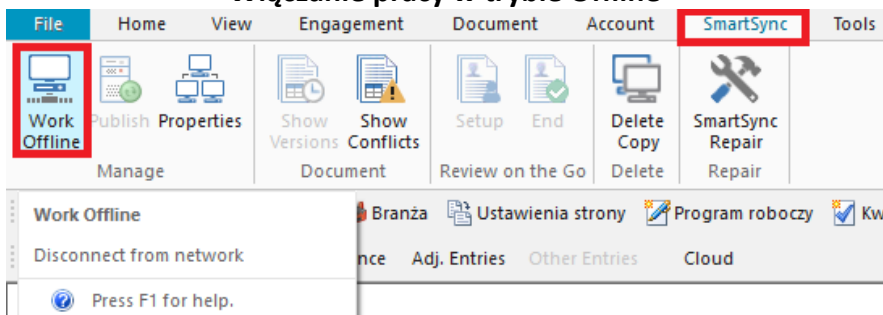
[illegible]

File Home View Engagement Document Account SmartSync Tools

Work Offline Publish Properties
Manage

Show Versions Show Conflicts
Document

Setup End
Review on the Go

Delete Copy
Delete

SmartSync Repair
Repair

Work Offline

Disconnect from network

Press F1 for help.

Branża Ustawienia strony Program roboczy Kw

nce Adj. Entries Other Entries Cloud